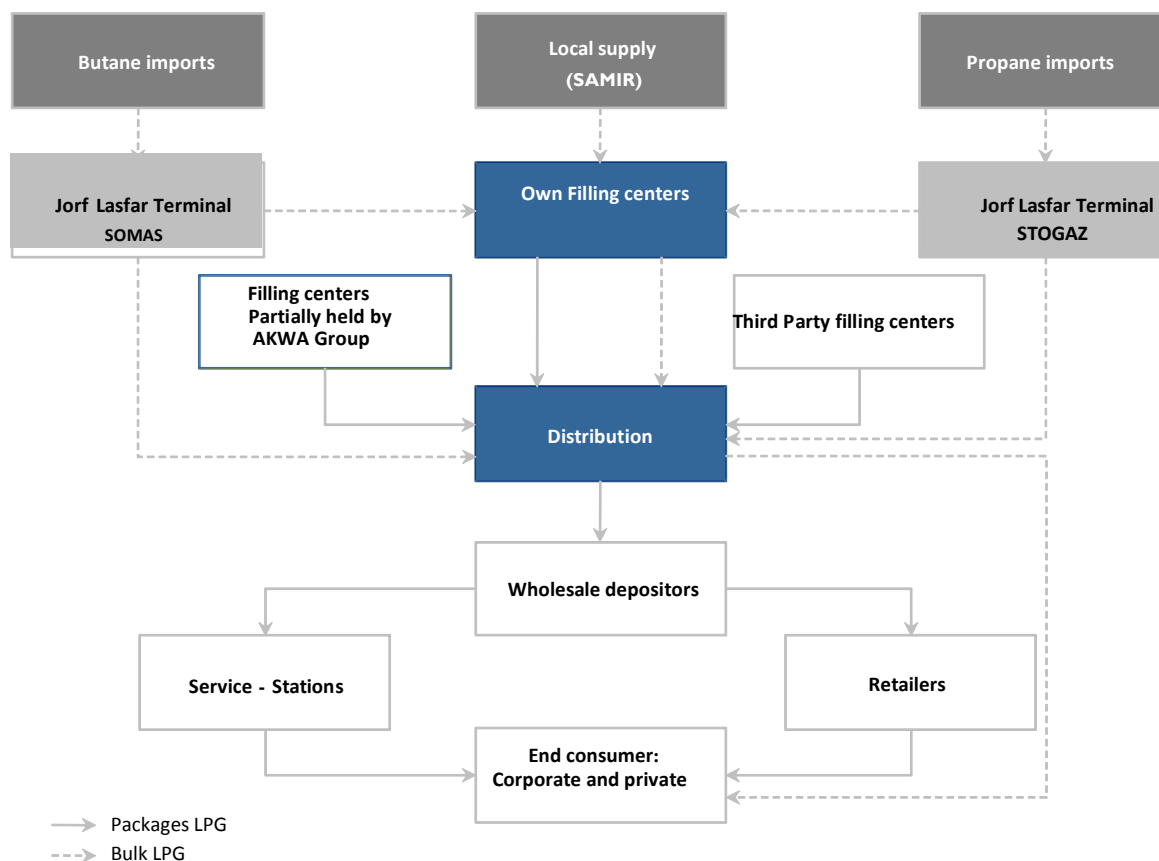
Butane imports

Local supply (SAMIR)

Propane imports

Jorf Lasfar Terminal SOMAS

Own Filling centers

Jorf Lasfar Terminal STOGAZ

Filling centers Partially held by AKWA Group

Third Party filling centers

Distribution

Wholesale depositors

Service - Stations

Retailers

End consumer: Corporate and private

Packages LPG

Bulk LPG